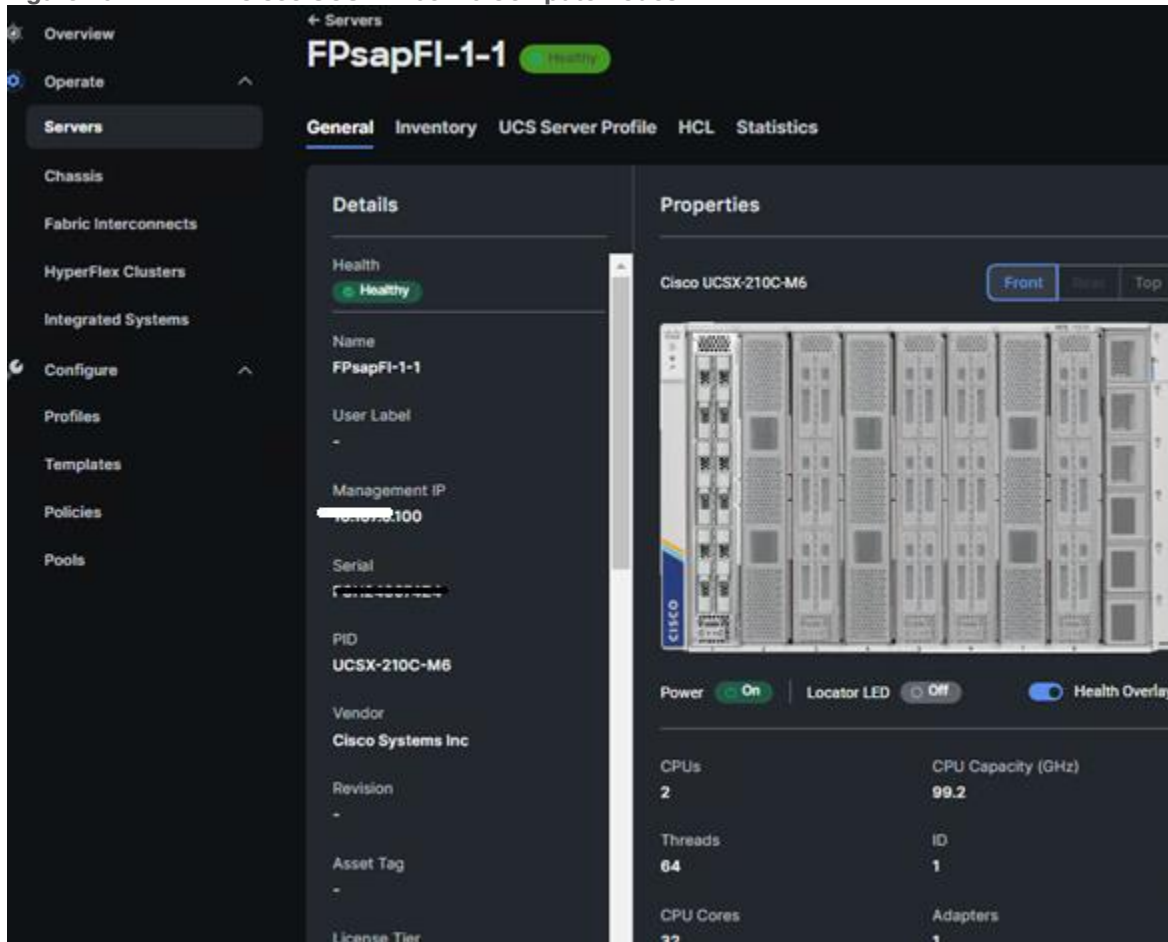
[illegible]

Overview

Operate

Servers

Chassis

Fabric Interconnects

HyperFlex Clusters

Integrated Systems

Configure

Profiles

Templates

Policies

Pools

← Servers

FPsapFI-1-1 Healthy

General Inventory UCS Server Profile HCL Statistics

Details

Health
Healthy

Name
FPsapFI-1-1

User Label
-

Management IP
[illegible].100

Serial
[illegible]

PID
UCSX-210C-M6

Vendor
Cisco Systems Inc

Revision
-

Asset Tag
-

License Tier

Properties

Cisco UCSX-210C-M6

Front Rear Top

Power On

Locator LED Off

Health Overlay

CPUs
2

CPU Capacity (GHz)
99.2

Threads
64

ID
1

CPU Cores
32

Adapters
1